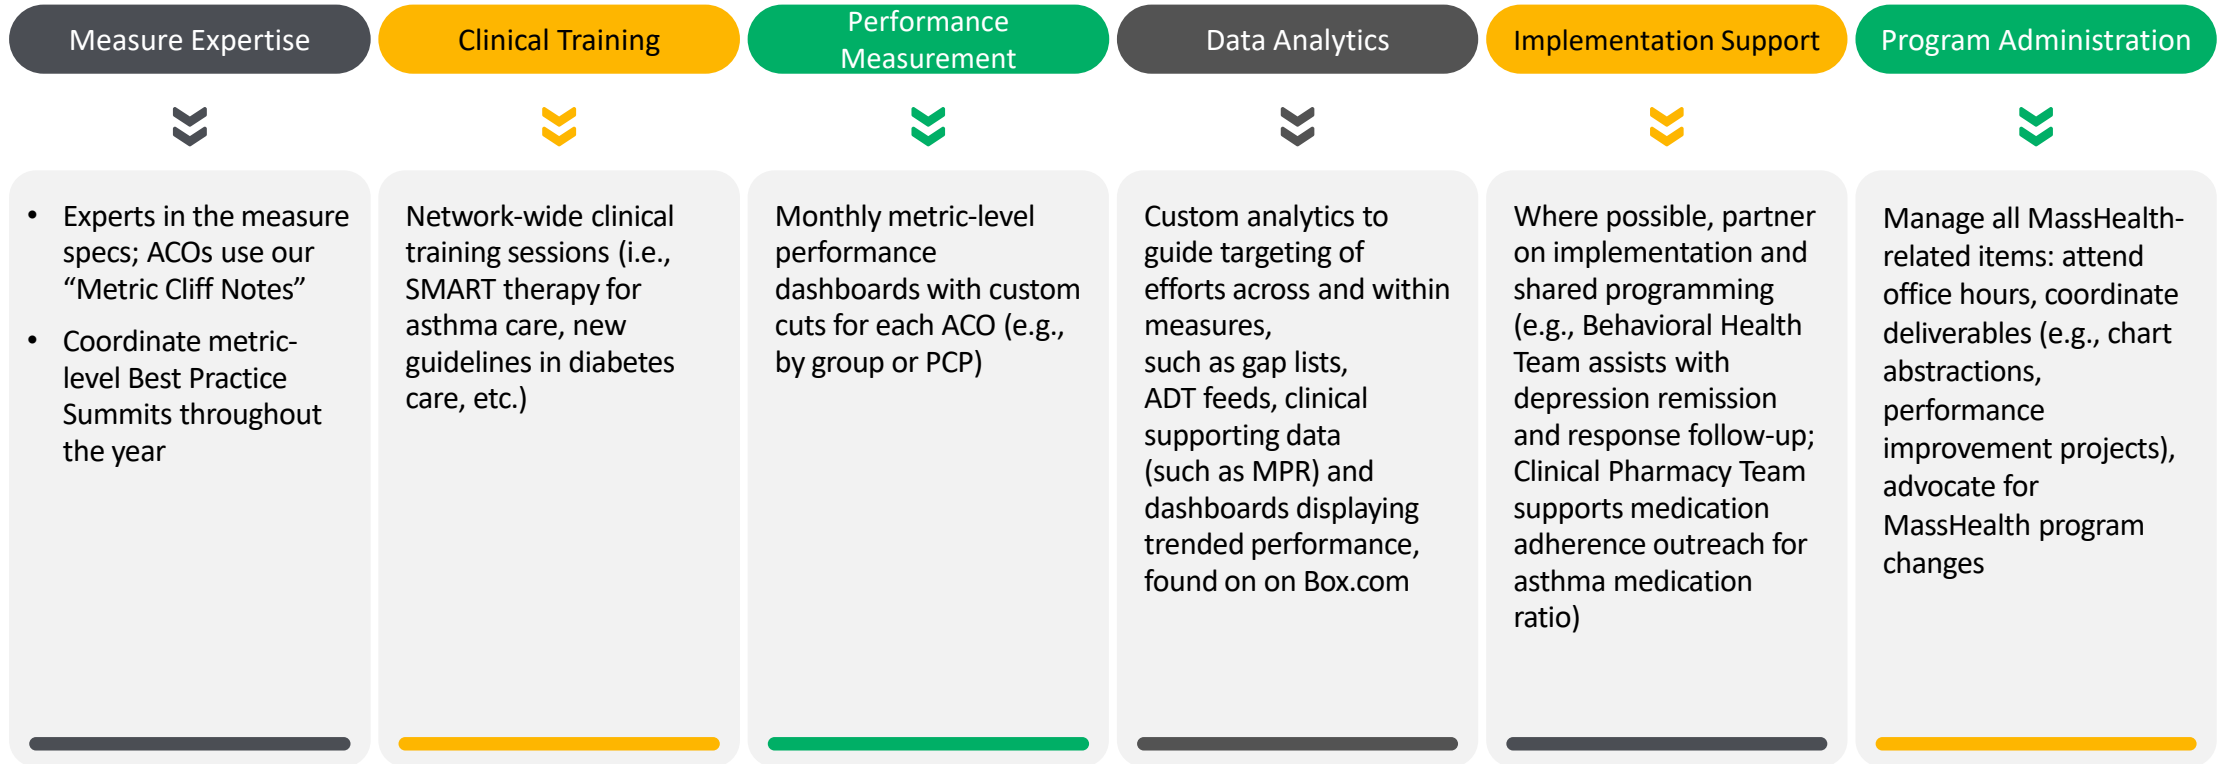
Measure Expertise

- Experts in the measure specs; ACOs use our “Metric Cliff Notes”
- Coordinate metric-level Best Practice Summits throughout the year

Clinical Training

Network-wide clinical training sessions (i.e., SMART therapy for asthma care, new guidelines in diabetes care, etc.)

Performance Measurement

Monthly metric-level performance dashboards with custom cuts for each ACO (e.g., by group or PCP)

Data Analytics

Custom analytics to guide targeting of efforts across and within measures,
such as gap lists, ADT feeds, clinical supporting data (such as MPR) and dashboards displaying trended performance, found on on Box.com

Implementation Support

Where possible, partner on implementation and shared programming (e.g., Behavioral Health Team assists with depression remission and response follow-up; Clinical Pharmacy Team supports medication adherence outreach for asthma medication ratio)

Program Administration

Manage all MassHealth-related items: attend office hours, coordinate deliverables (e.g., chart abstractions, performance improvement projects), advocate for MassHealth program changes